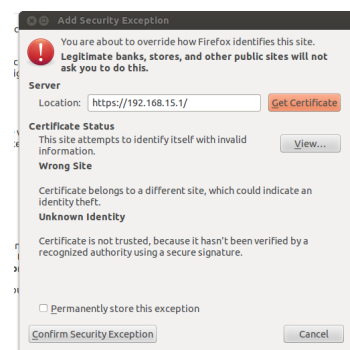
Add Security Exception

You are about to override how Firefox identifies this site.
Legitimate banks, stores, and other public sites will not ask you to do this.

Server
Location: https://192.168.15.1/ Get Certificate

Certificate Status
This site attempts to identify itself with invalid information. View...

Wrong Site

Certificate belongs to a different site, which could indicate an identity theft.

Unknown Identity

Certificate is not trusted, because it hasn't been verified by a recognized authority using a secure signature.

Permanently store this exception

Confirm Security Exception Cancel